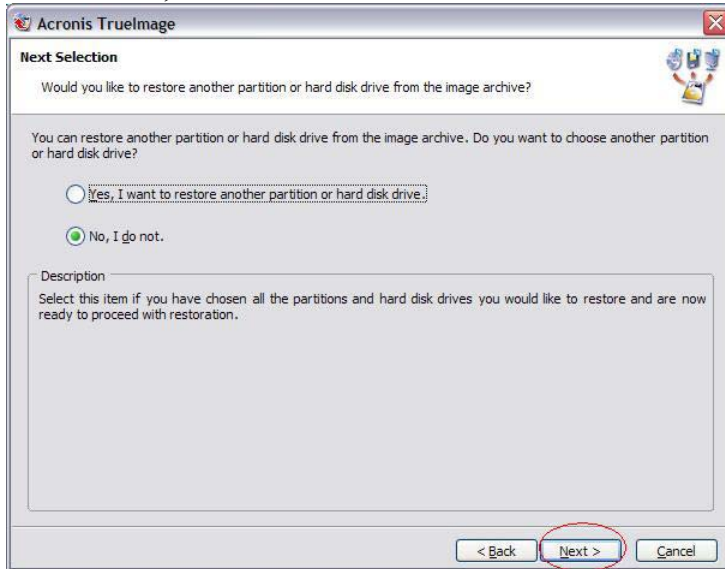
Acronis TrueImage

Next Selection

Would you like to restore another partition or hard disk drive from the image archive?

You can restore another partition or hard disk drive from the image archive. Do you want to choose another partition or hard disk drive?

Yes, I want to restore another partition or hard disk drive.

No, I do not.

Description

Select this item if you have chosen all the partitions and hard disk drives you would like to restore and are now ready to proceed with restoration.

< Back

Next >

Cancel